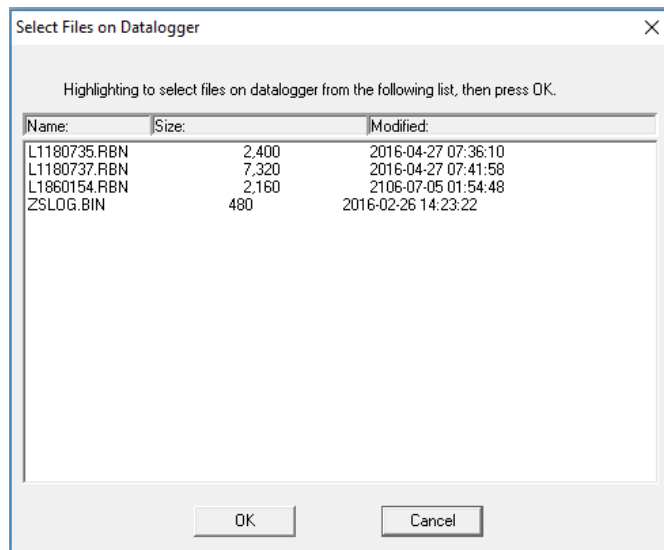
Select Files on Datalogger

Highlighting to select files on datalogger from the following list, then press OK.

| Name: | Size: | Modified: |
|---|---|---|
| L1180735.RBN | 2,400 | 2016-04-27 07:36:10 |
| L1180737.RBN | 7,320 | 2016-04-27 07:41:58 |
| L1860154.RBN | 2,160 | 2106-07-05 01:54:48 |
| ZSLOG.BIN | 480 | 2016-02-26 14:23:22 |

OK

Cancel